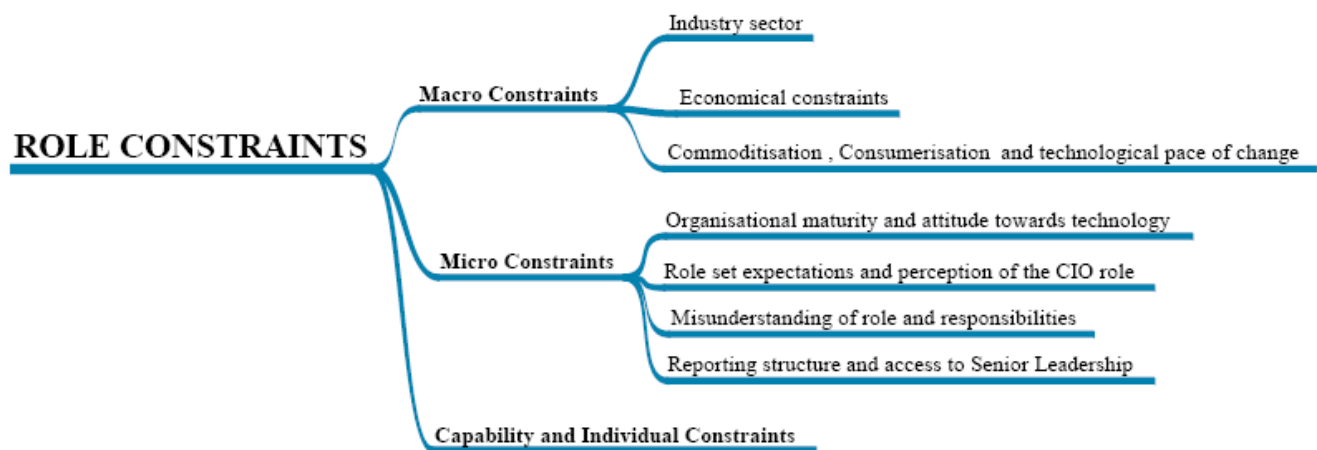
ROLE CONSTRAINTS

Macro Constraints

Industry sector

Economical constraints

Commoditisation , Consumerisation and technological pace of change

Micro Constraints

Organisational maturity and attitude towards technology

Role set expectations and perception of the CIO role

Misunderstanding of role and responsibilities

Reporting structure and access to Senior Leadership

Capability and Individual Constraints